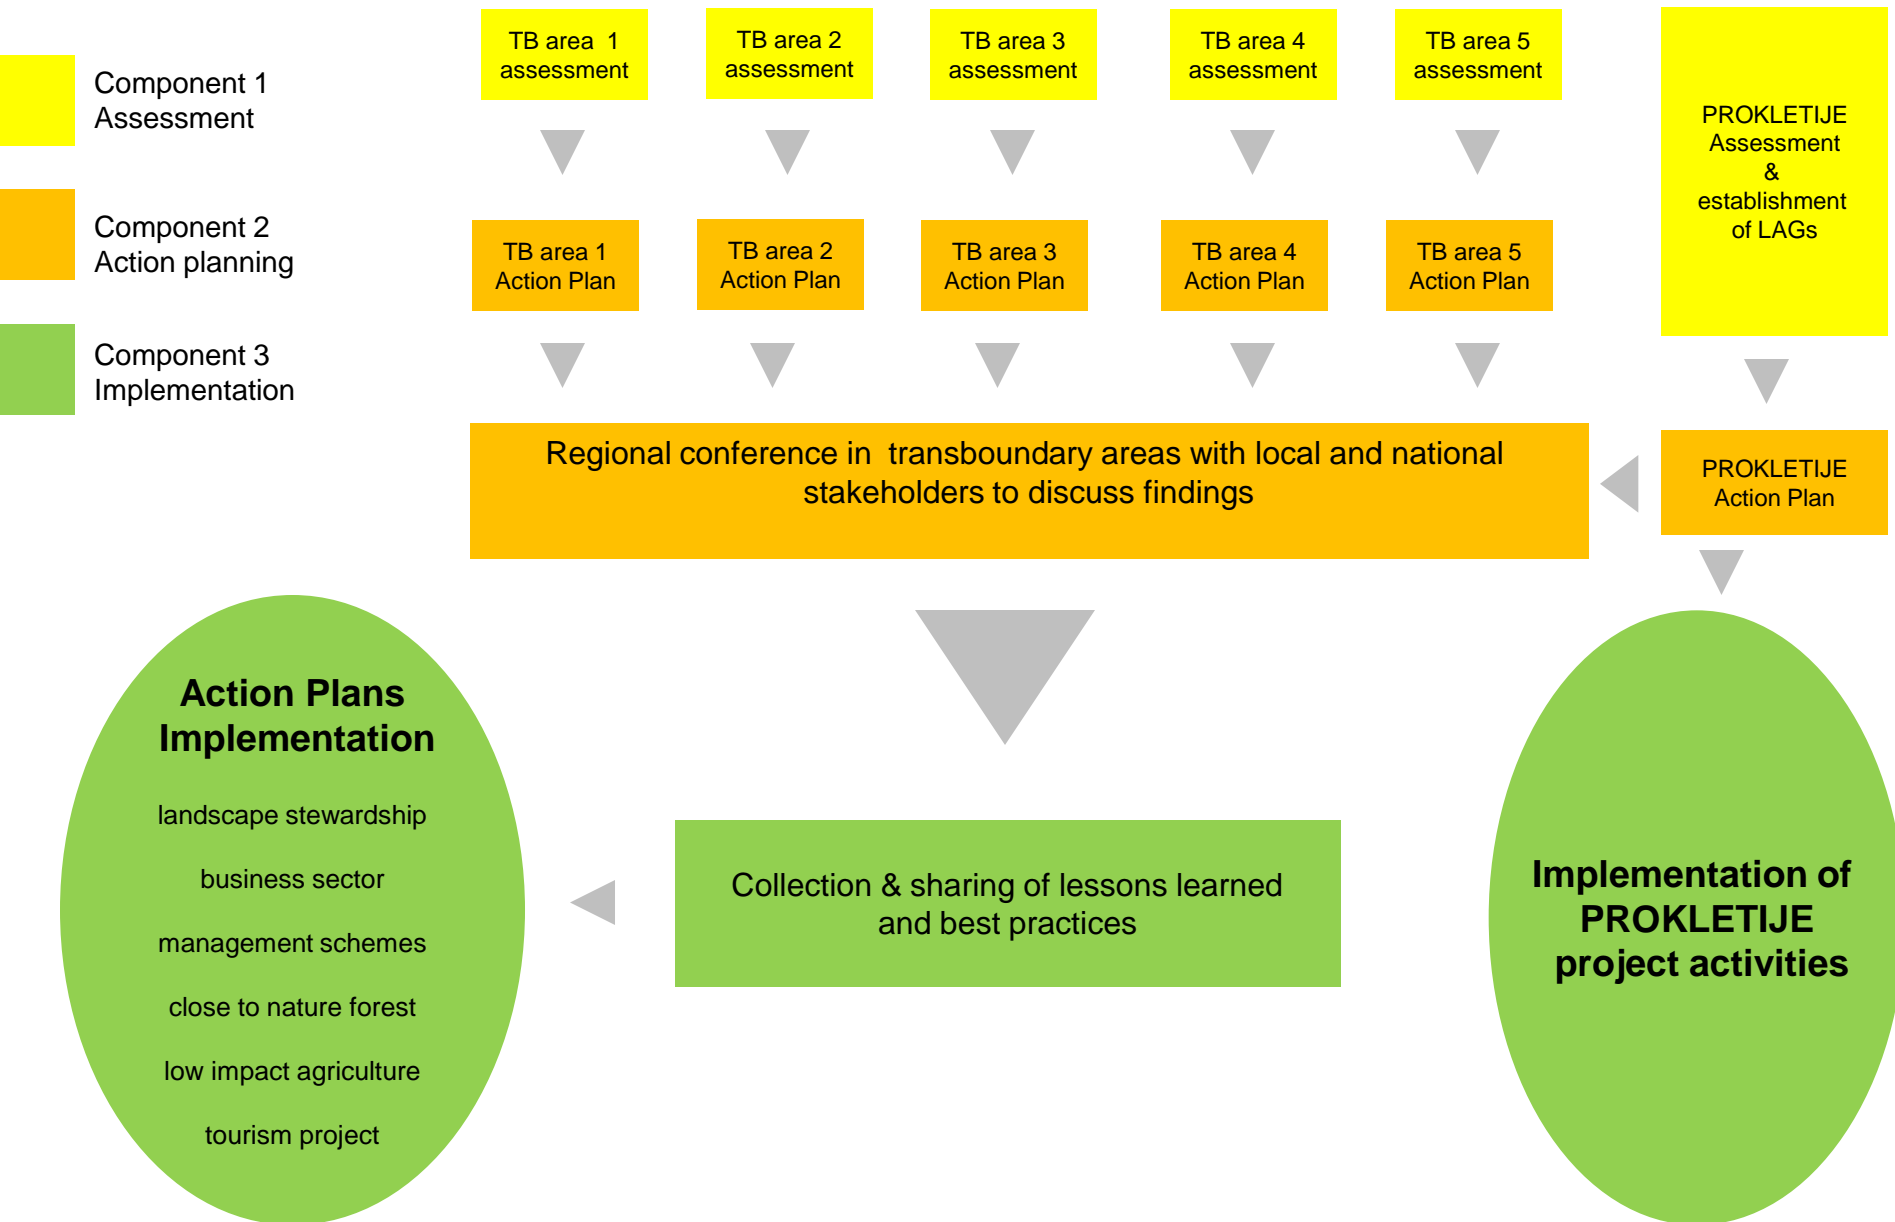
Component 1
Assessment

Component 2
Action planning

Component 3
Implementation

TB area 1
assessment

TB area 2
assessment

TB area 3
assessment

TB area 4
assessment

TB area 5
assessment

PROKLETIJE
Assessment
&
establishment
of LAGs

TB area 1
Action Plan

TB area 2
Action Plan

TB area 3
Action Plan

TB area 4
Action Plan

TB area 5
Action Plan

Regional conference in transboundary areas with local and national stakeholders to discuss findings

PROKLETIJE
Action Plan

Action Plans Implementation

landscape stewardship

business sector

management schemes

close to nature forest

low impact agriculture

tourism project

Collection & sharing of lessons learned and best practices

Implementation of PROKLETIJE project activities